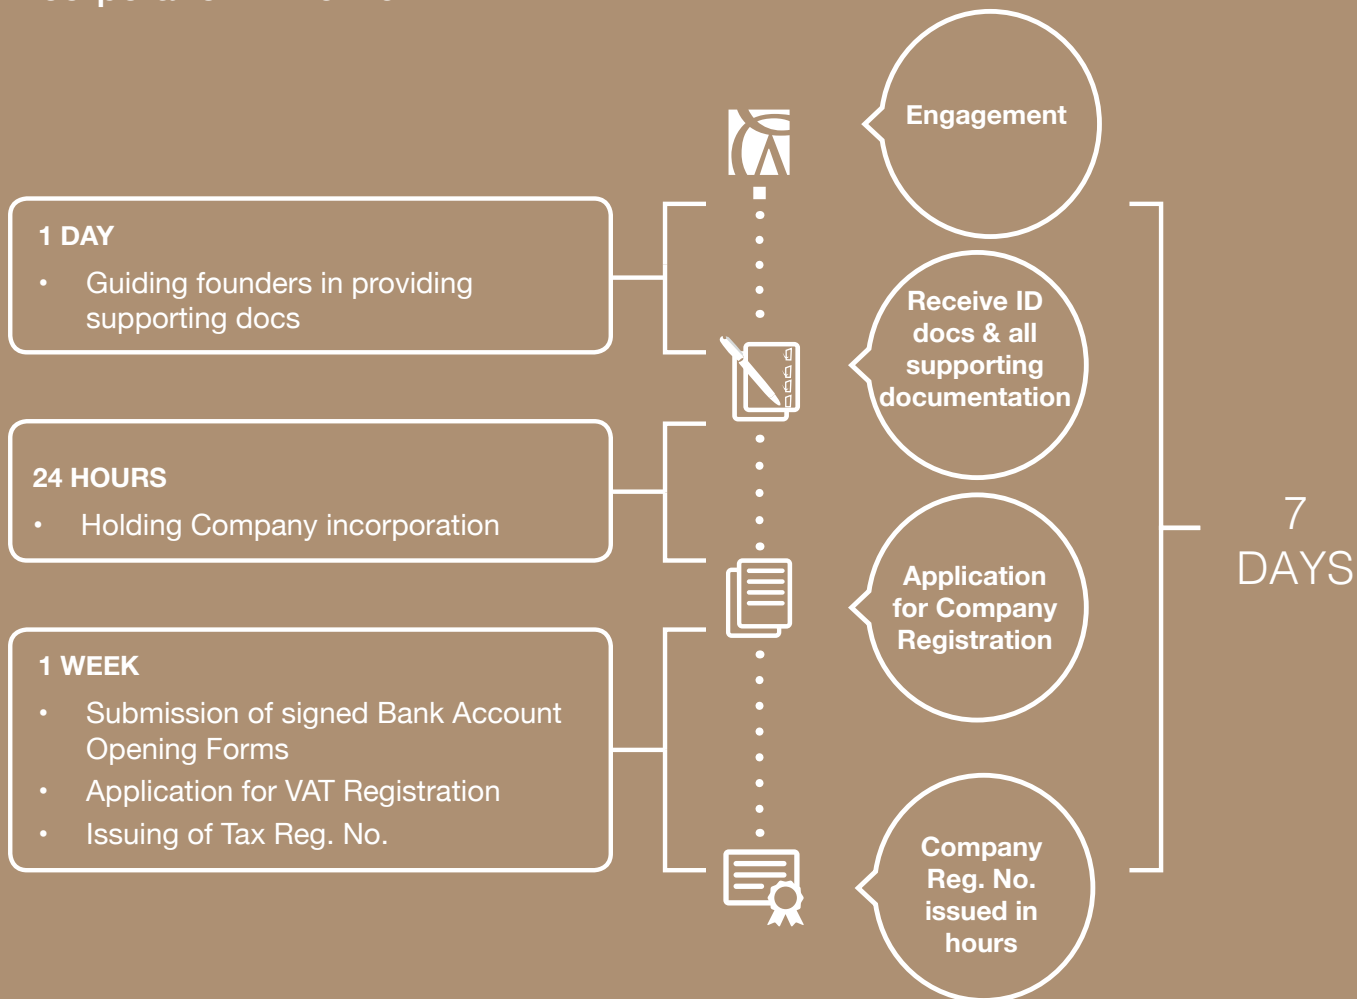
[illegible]

Engagement

1 DAY
• Guiding founders in providing supporting docs

Receive ID docs & all supporting documentation

24 HOURS
• Holding Company incorporation

7 DAYS

Application for Company Registration

1 WEEK
• Submission of signed Bank Account Opening Forms
• Application for VAT Registration
• Issuing of Tax Reg. No.

Company Reg. No. issued in hours